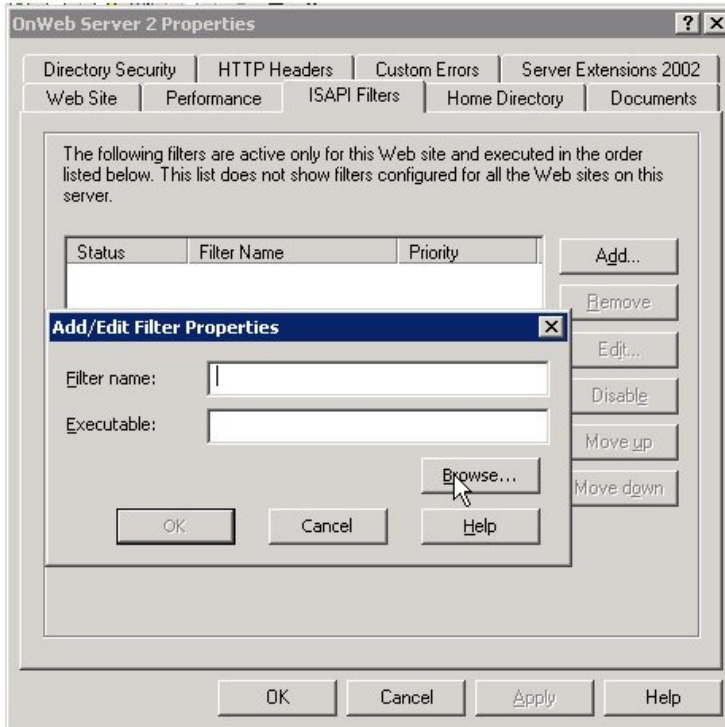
OnWeb Server 2 Properties

?

Directory Security | HTTP Headers | Custom Errors | Server Extensions 2002
Web Site | Performance | ISAPI Filters | Home Directory | Documents

The following filters are active only for this Web site and executed in the order listed below. This list does not show filters configured for all the Web sites on this server.

| Status | Filter Name | Priority |
|---|---|---|

Add...
Remove
Edit...
Disable
Move up
Move down

Add/Edit Filter Properties

Filter name:
Executable:

Browse...

OK
Cancel
Help

OK
Cancel
Apply
Help